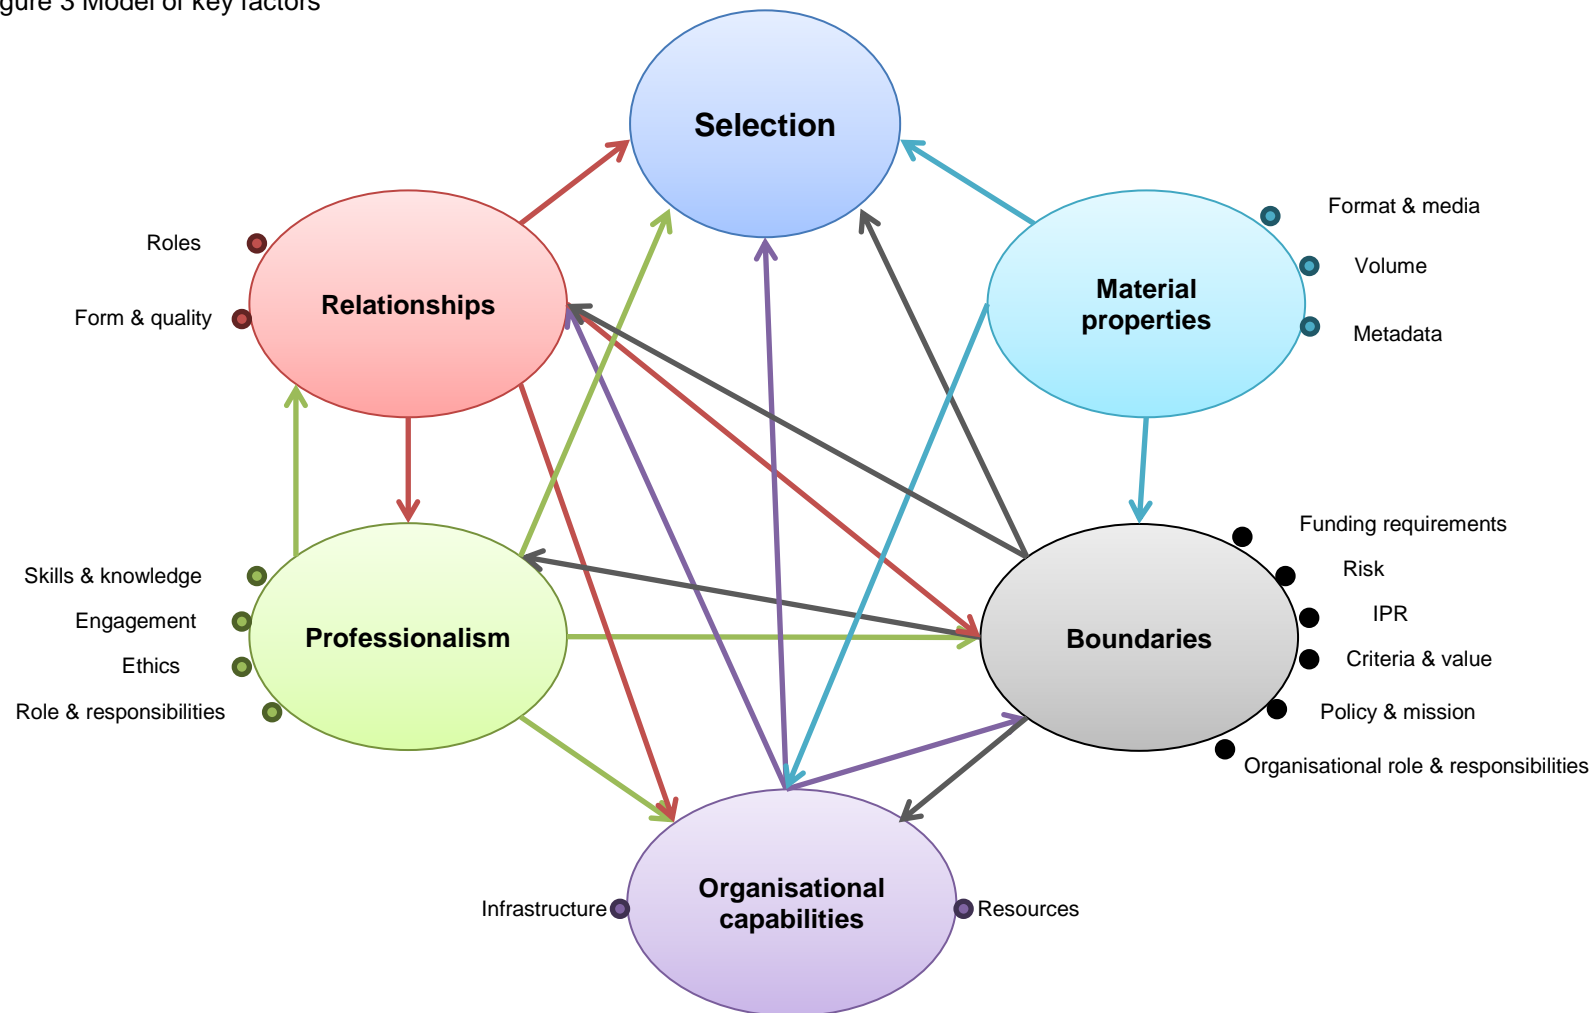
gure 3 Model of key factors

Selection

Roles

Form & quality

Relationships

Material properties

Format & media

Volume

Metadata

Skills & knowledge

Engagement

Ethics

Role & responsibilities

Professionalism

Boundaries

Funding requirements

Risk

IPR

Criteria & value

Policy & mission

Organisational role & responsibilities

Infrastructure

Organisational capabilities

Resources